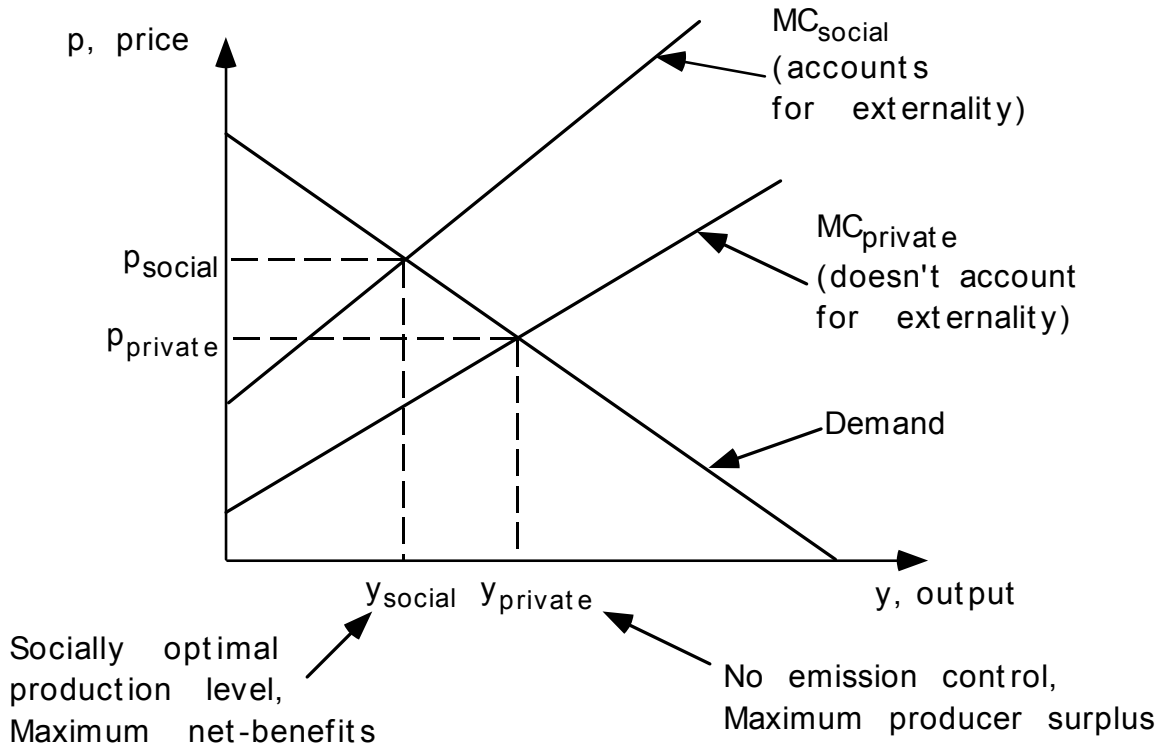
p, price

$MC_{social}$ (accounts for externality)

$MC_{private}$ (doesn't account for externality)

$p_{social}$

$p_{private}$

Demand

$y_{social}$ $y_{private}$

y, output

Socially optimal production level, Maximum net-benefits

No emission control, Maximum producer surplus